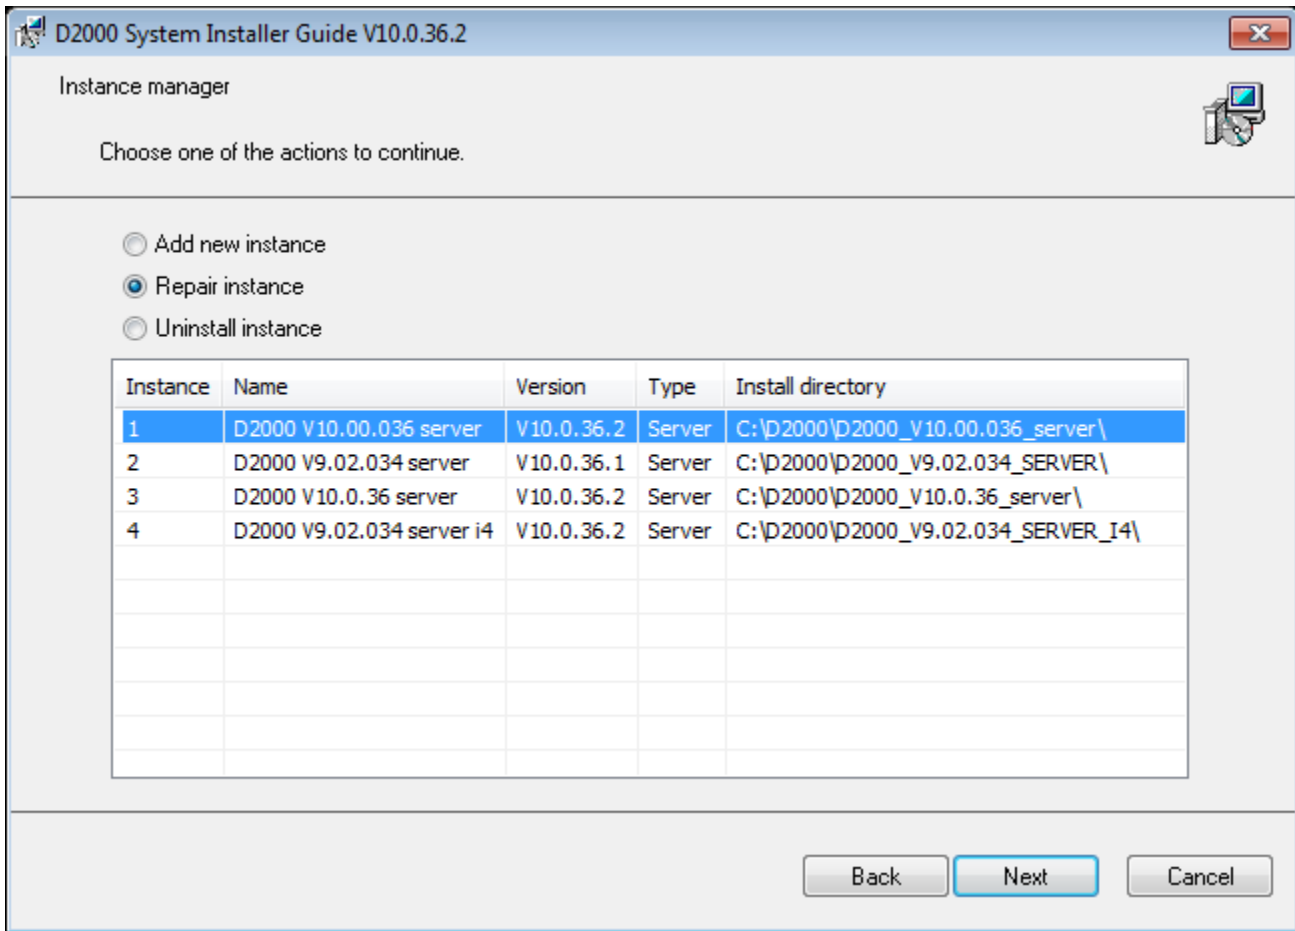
D2000 System Installer Guide V10.0.36.2

Instance manager

Choose one of the actions to continue.

Add new instance
Repair instance
Uninstall instance

| Instance | Name | Version | Type | Install directory |
|---|---|---|---|---|
| 1 | D2000 V10.00.036 server | V10.0.36.2 | Server | C:\D2000\D2000_V10.00.036_server\ |
| 2 | D2000 V9.02.034 server | V10.0.36.1 | Server | C:\D2000\D2000_V9.02.034_SERVER\ |
| 3 | D2000 V10.0.36 server | V10.0.36.2 | Server | C:\D2000\D2000_V10.0.36_server\ |
| 4 | D2000 V9.02.034 server i4 | V10.0.36.2 | Server | C:\D2000\D2000_V9.02.034_SERVER_I4\ |

Back
Next
Cancel